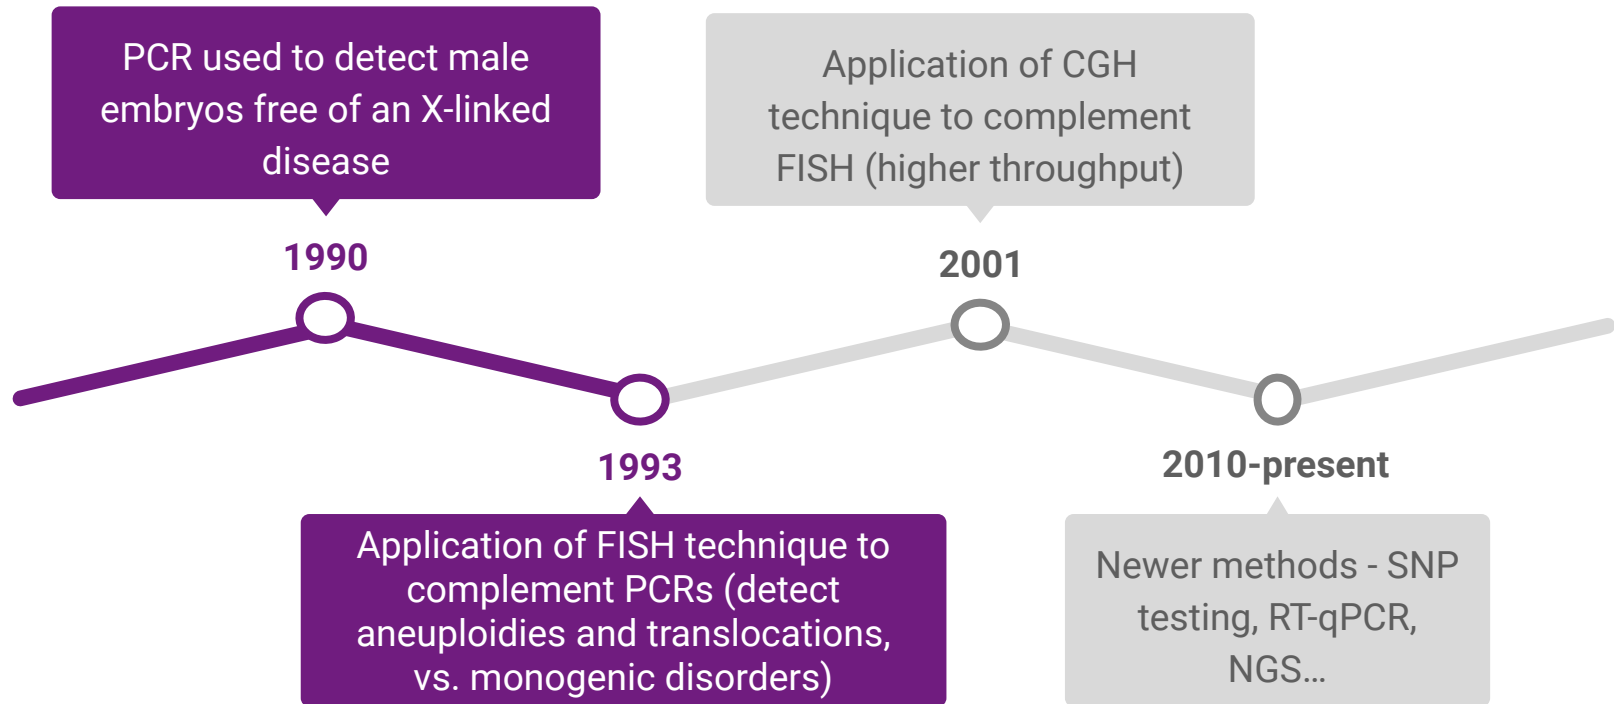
PCR used to detect male embryos free of an X-linked disease

1990

Application of CGH technique to complement FISH (higher throughput)

2001

1993

Application of FISH technique to complement PCRs (detect aneuploidies and translocations, vs. monogenic disorders)

2010-present

Newer methods - SNP testing, RT-qPCR, NGS...